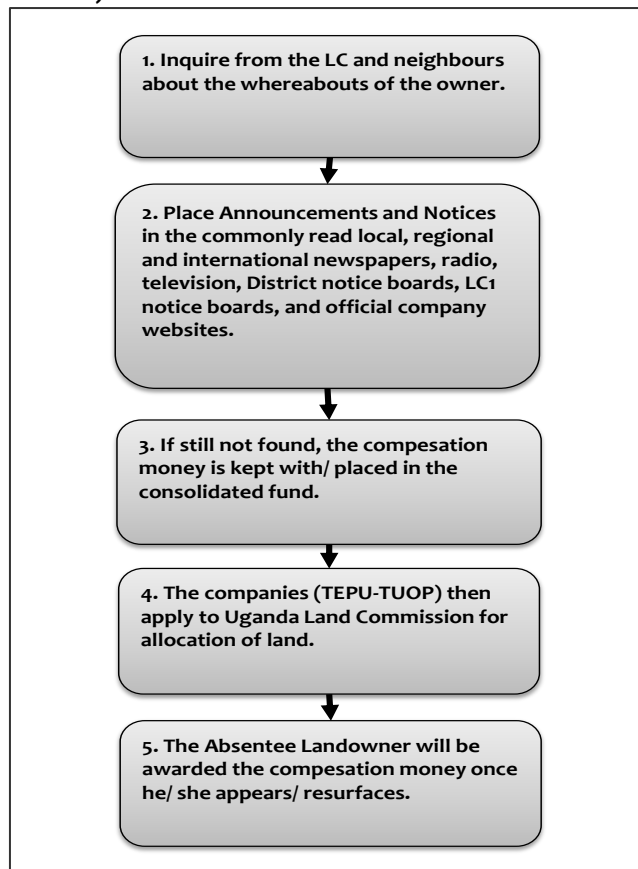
1. Inquire from the LC and neighbours about the whereabouts of the owner.

2. Place Announcements and Notices in the commonly read local, regional and international newspapers, radio, television, District notice boards, LC1 notice boards, and official company websites.

3. If still not found, the compesation money is kept with/ placed in the consolidated fund.

4. The companies (TEPU-TUOP) then apply to Uganda Land Commission for allocation of land.

5. The Absentee Landowner will be awarded the compesation money once he/ she appears/ resurfaces.